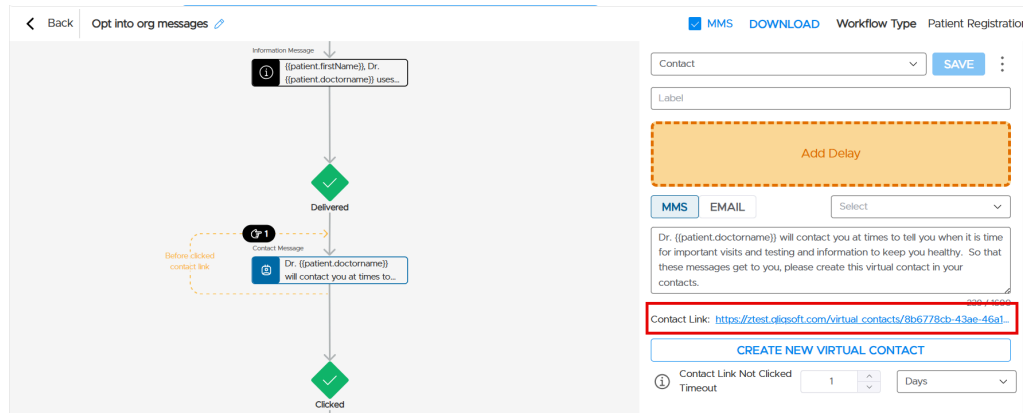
Back Opt into org messages

MMS DOWNLOAD Workflow Type Patient Registratio

Information Message

{{patient.firstName}}, Dr. {{patient.doctorname}} uses...

Delivered

1

Contact Message

Before clicked contact link

Dr. {{patient.doctorname}} will contact you at times to...

Clicked

Contact

SAVE

Label

Add Delay

MMS EMAIL

Select

Dr. {{patient.doctorname}} will contact you at times to tell you when it is time for important visits and testing and information to keep you healthy. So that these messages get to you, please create this virtual contact in your contacts.

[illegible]

Contact Link: https://ztest.gliqsoft.com/virtual_contacts/8b6778cb-43ae-46a1...

CREATE NEW VIRTUAL CONTACT

Contact Link Not Clicked Timeout

1

Days